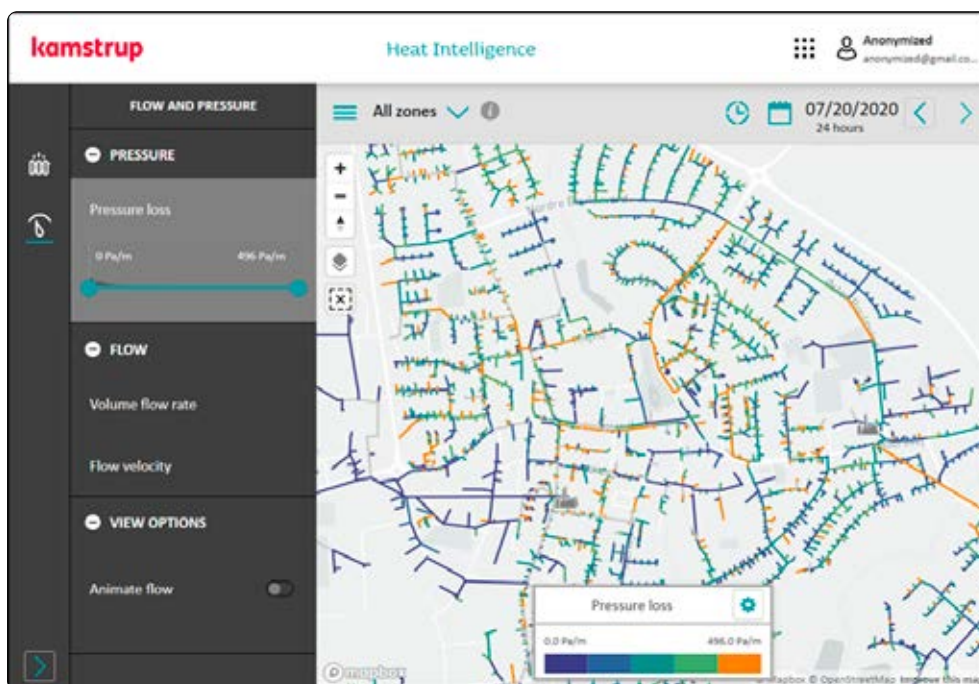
kamstrup

Heat Intelligence

Anonymized
anonymized@gmail.co...

FLOW AND PRESSURE

PRESSURE

Pressure loss

0 Pa/m

496 Pa/m

FLOW

Volume flow rate

Flow velocity

VIEW OPTIONS

Animate flow

All zones

07/20/2020
24 hours

Pressure loss

0.0 Pa/m

496.0 Pa/m

mapbox

© Mapbox © OpenStreetMap Improve this ma